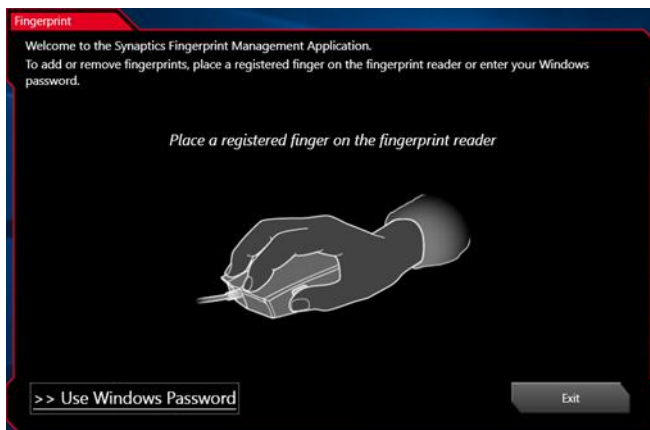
Fingerprint

Welcome to the Synaptics Fingerprint Management Application.
To add or remove fingerprints, place a registered finger on the fingerprint reader or enter your Windows password.

Place a registered finger on the fingerprint reader

>> Use Windows Password

Exit